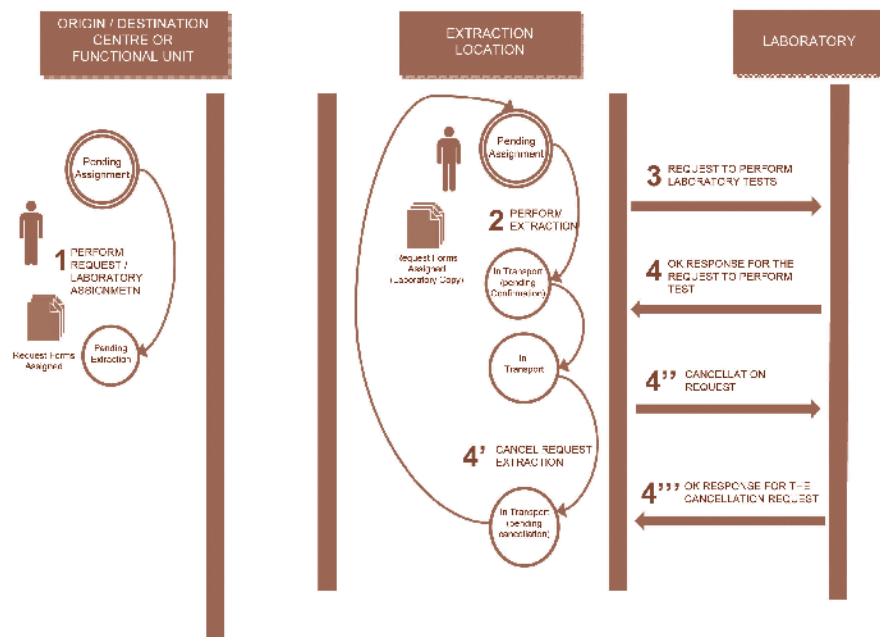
ORIGIN / DESTINATION CENTRE OR FUNCTIONAL UNIT

EXTRACTION LOCATION

LABORATORY

Pending Assignment

1 PERFORM REQUEST / LABORATORY ASSIGNMETN

Request Forms Assigned

Pending Extraction

Pending Assignment

2 PERFORM EXTRACTION

Request Forms Assigned (Laboratory Copy)

In Transport (pending Confirmation)

In Transport

4' CANCEL REQUEST EXTRACTION

In Transport (pending cancellation)

3 REQUEST TO PERFORM LABORATORY TESTS

4 OK RESPONSE FOR THE REQUEST TO PERFORM TEST

4'' CANCELLATION REQUEST

4''' OK RESPONSE FOR THE CANCELLATION REQUEST